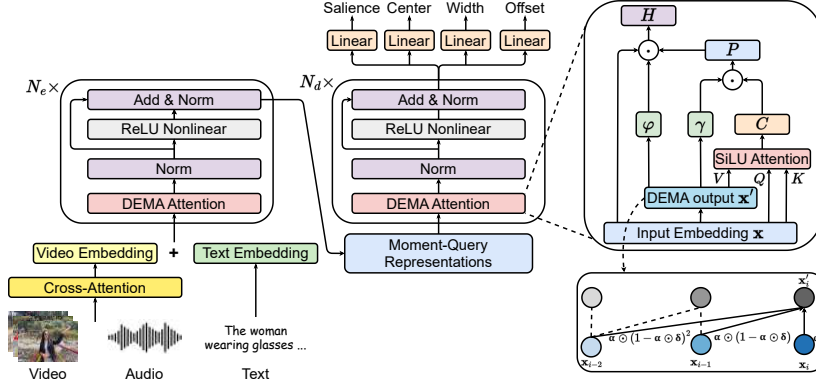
Salience Center Width Offset

Linear Linear Linear Linear

$N_e\times$

Add & Norm

ReLU Nonlinear

Norm

DEMA Attention

$N_d\times$

Add & Norm

ReLU Nonlinear

Norm

DEMA Attention

Video Embedding + Text Embedding

Cross-Attention

Moment-Query Representations

The woman wearing glasses ...

Video Audio Text

$H$

$\odot$

$P$

$\odot$

$\varphi$ $\gamma$ $C$

SiLU Attention

$V$ $Q$ $K$

DEMA output $\mathbf{x}'$

Input Embedding $\mathbf{x}$

$\mathbf{x}'_i$

$\alpha \odot (1-\alpha \odot \delta)^2$ $\alpha \odot (1-\alpha \odot \delta)$ $\alpha$

$\mathbf{x}_{i-2}$ $\mathbf{x}_{i-1}$ $\mathbf{x}_i$